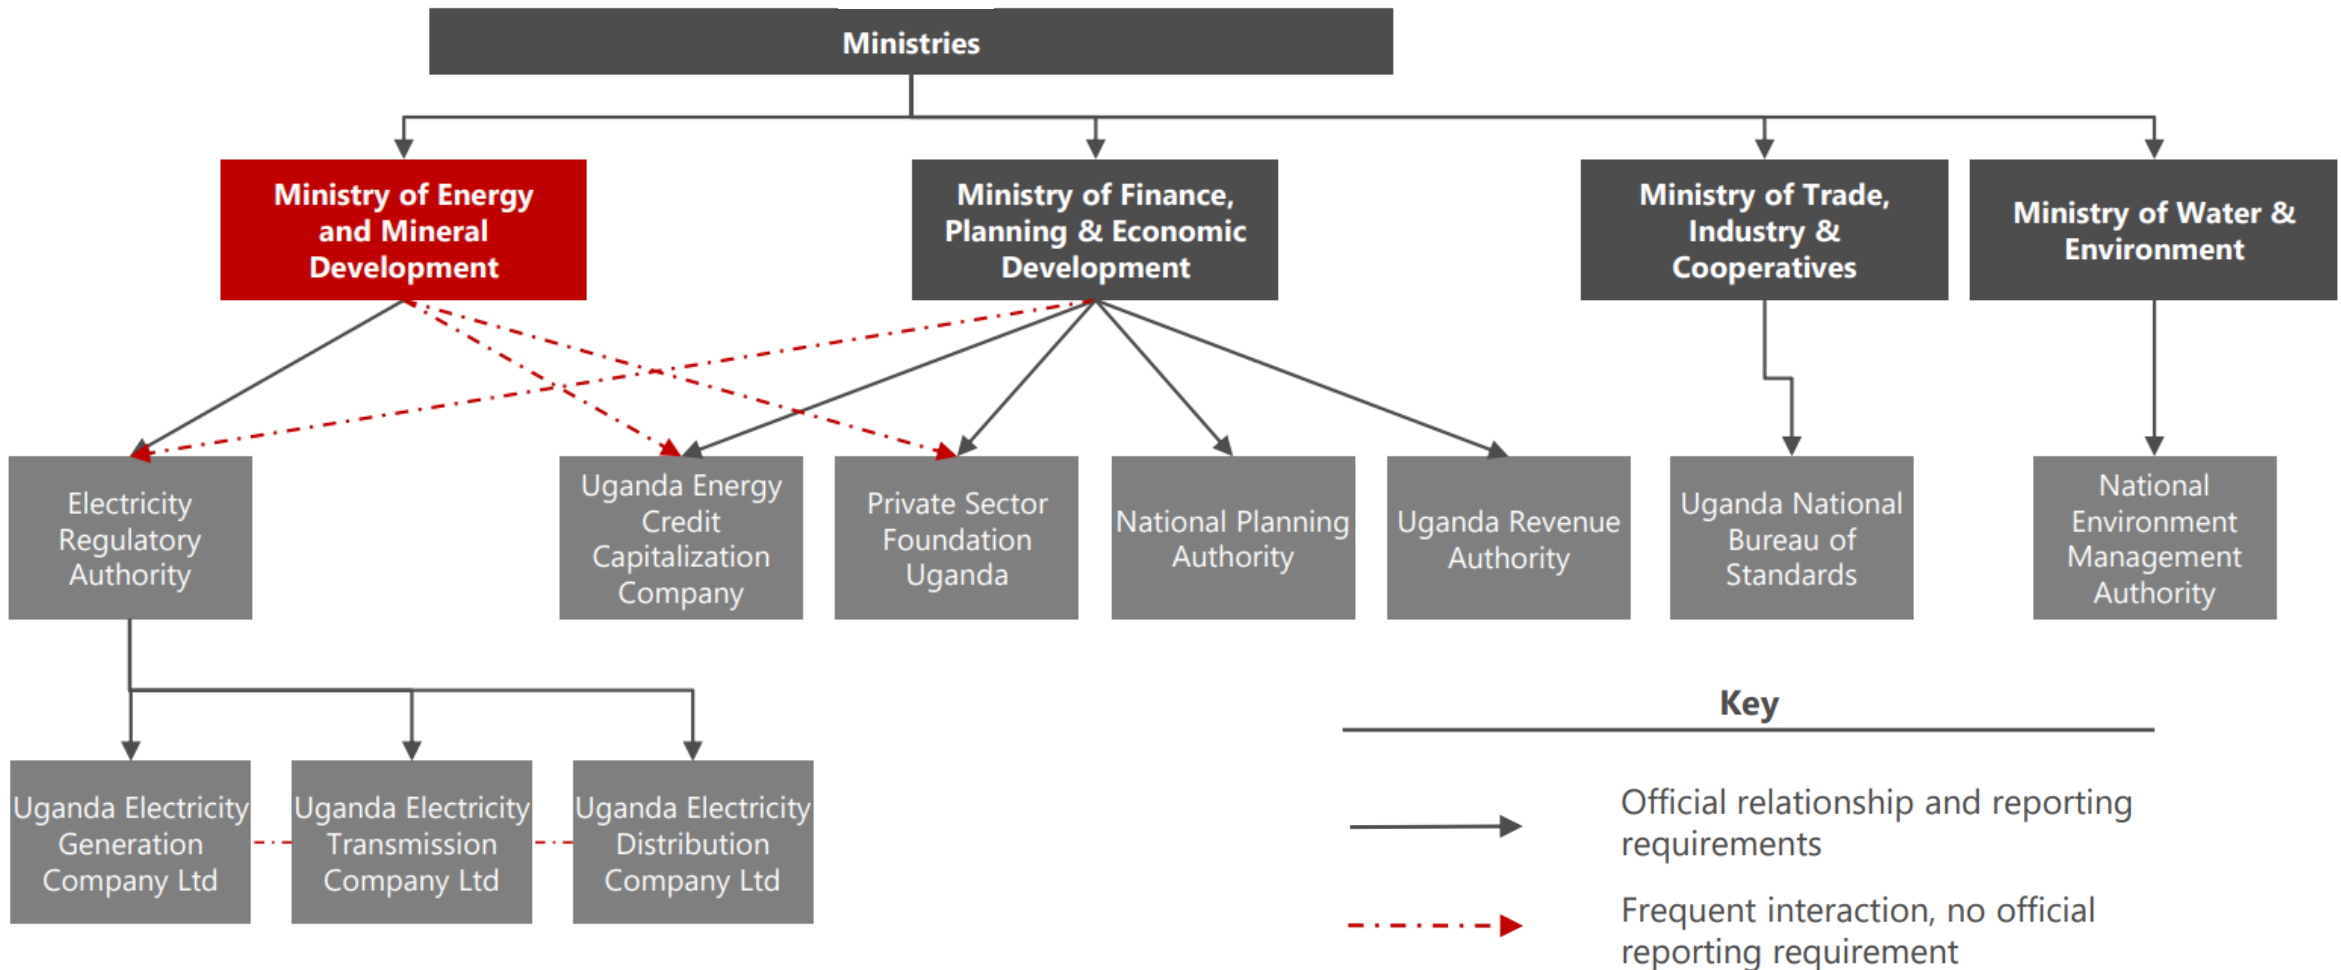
Ministries

Ministry of Energy and Mineral Development

Ministry of Finance, Planning & Economic Development

Ministry of Trade, Industry & Cooperatives

Ministry of Water & Environment

Electricity Regulatory Authority

Uganda Energy Credit Capitalization Company

Private Sector Foundation Uganda

National Planning Authority

Uganda Revenue Authority

Uganda National Bureau of Standards

National Environment Management Authority

Uganda Electricity Generation Company Ltd

Uganda Electricity Transmission Company Ltd

Uganda Electricity Distribution Company Ltd

Key

Official relationship and reporting requirements

Frequent interaction, no official reporting requirement